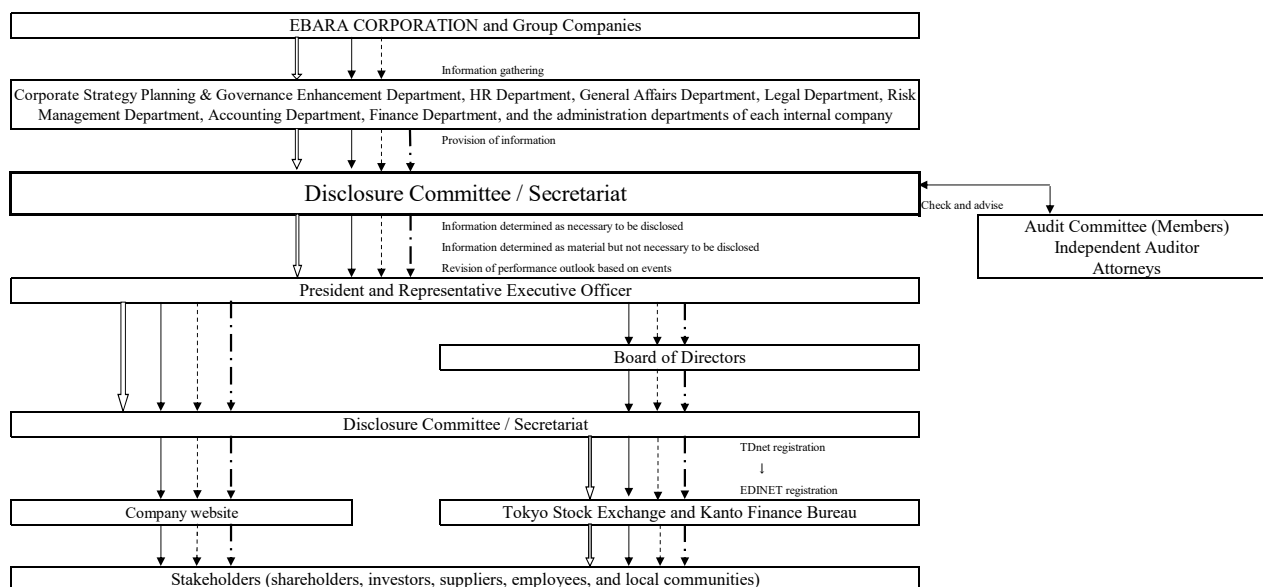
EBARA CORPORATION and Group Companies

Information gathering

Corporate Strategy Planning & Governance Enhancement Department, HR Department, General Affairs Department, Legal Department, Risk Management Department, Accounting Department, Finance Department, and the administration departments of each internal company

Provision of information

Disclosure Committee / Secretariat

Check and advise

Audit Committee (Members)
Independent Auditor
Attorneys

Information determined as necessary to be disclosed

Information determined as material but not necessary to be disclosed

Revision of performance outlook based on events

President and Representative Executive Officer

Board of Directors

Disclosure Committee / Secretariat

TDnet registration
↓
EDINET registration

Company website

Tokyo Stock Exchange and Kanto Finance Bureau

Stakeholders (shareholders, investors, suppliers, employees, and local communities)